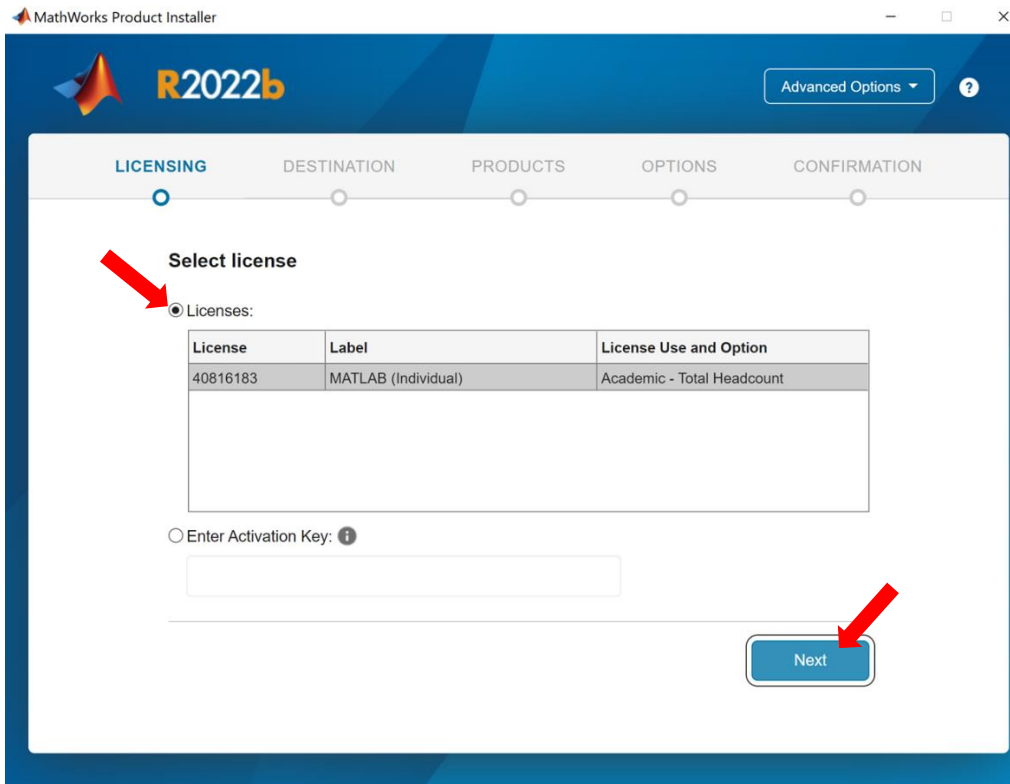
MathWorks Product Installer

R2022b

Advanced Options

?

LICENSING DESTINATION PRODUCTS OPTIONS CONFIRMATION

Select license

Licenses:

| License | Label | License Use and Option |
|---|---|---|
| 40816183 | MATLAB (Individual) | Academic - Total Headcount |

Enter Activation Key:

Next